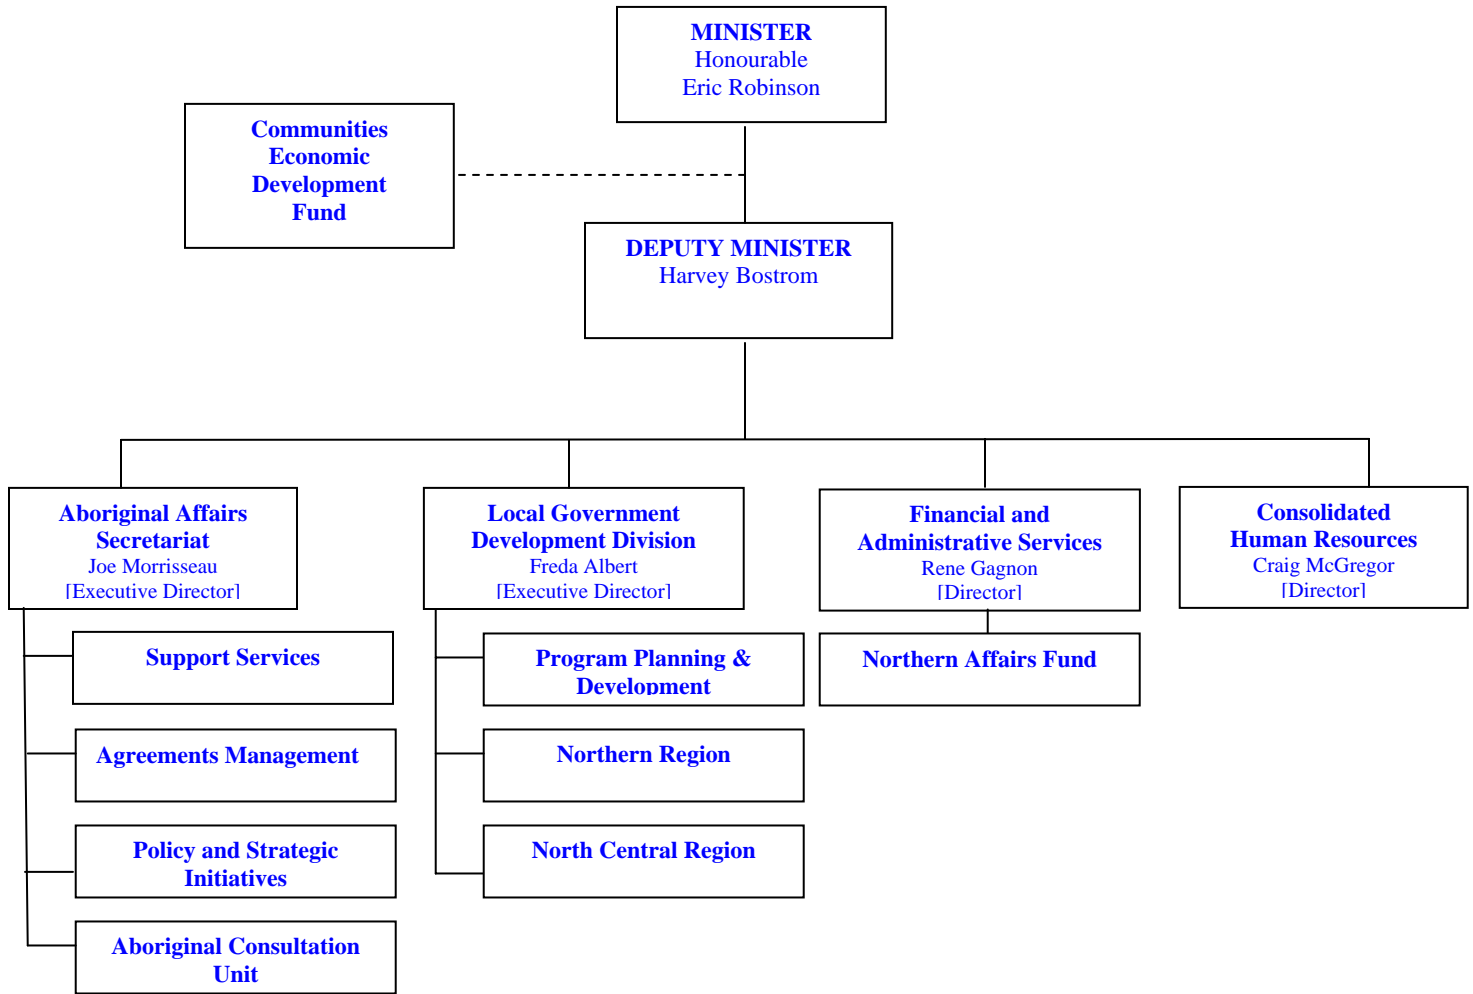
MINISTER
Honourable
Eric Robinson

Communities Economic Development Fund

DEPUTY MINISTER
Harvey Bostrom

Aboriginal Affairs Secretariat
Joe Morrisseau
[Executive Director]

Support Services

Agreements Management

Policy and Strategic Initiatives

Aboriginal Consultation Unit

Local Government Development Division
Freda Albert
[Executive Director]

Program Planning & Development

Northern Region

North Central Region

Financial and Administrative Services
Rene Gagnon
[Director]

Northern Affairs Fund

Consolidated Human Resources
Craig McGregor
[Director]